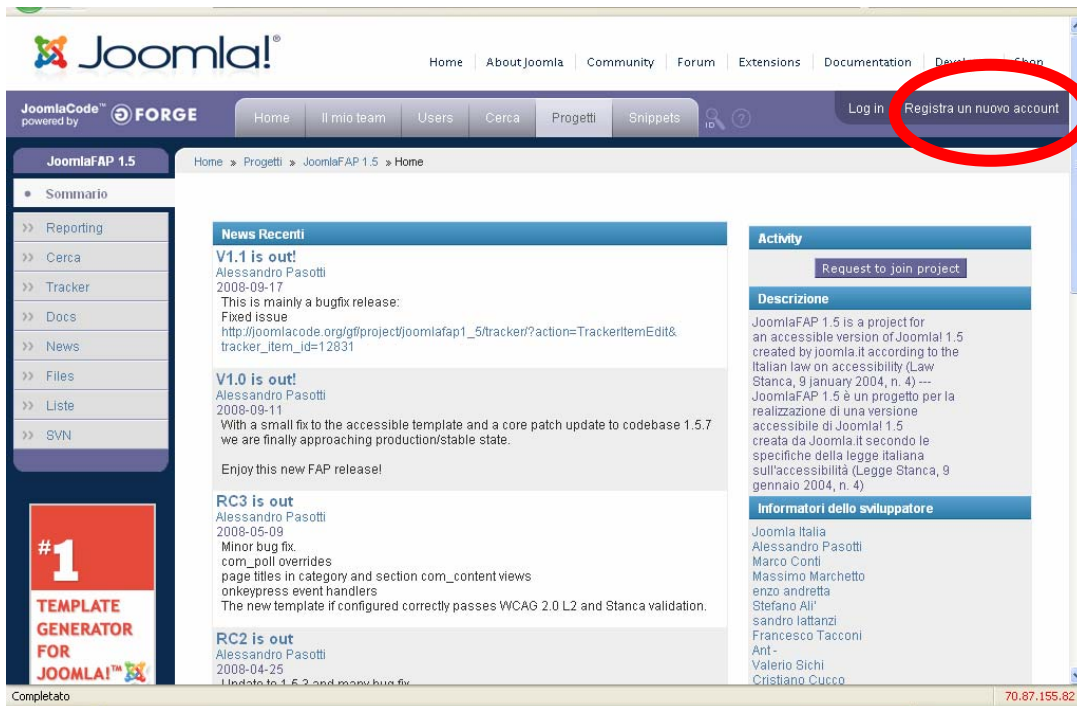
Joomla!®

Home | About Joomla | Community | Forum | Extensions | Documentation | Devel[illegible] | Shop

JoomlaCode™ powered by FORGE

Home | Il mio team | Users | Cerca | Progetti | Snippets

Log in | Registra un nuovo account

JoomlaFAP 1.5

Home » Progetti » JoomlaFAP 1.5 » Home

Sommario
Reporting
Cerca
Tracker
Docs
News
Files
Liste
SVN

#1 TEMPLATE GENERATOR FOR JOOMLA!™

News Recenti

V1.1 is out!
Alessandro Pasotti
2008-09-17
This is mainly a bugfix release:
Fixed issue
http://joomlacode.org/gf/project/joomlafap1_5/tracker/?action=TrackerItemEdit&tracker_item_id=12831

V1.0 is out!
Alessandro Pasotti
2008-09-11
With a small fix to the accessible template and a core patch update to codebase 1.5.7 we are finally approaching production/stable state.

Enjoy this new FAP release!

RC3 is out
Alessandro Pasotti
2008-05-09
Minor bug fix.
com_poll overrides
page titles in category and section com_content views
onkeypress event handlers
The new template if configured correctly passes WCAG 2.0 L2 and Stanca validation.

RC2 is out
Alessandro Pasotti
2008-04-25
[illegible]

Activity

Request to join project

Descrizione

JoomlaFAP 1.5 is a project for an accessible version of Joomla! 1.5 created by joomla.it according to the Italian law on accessibility (Law Stanca, 9 january 2004, n. 4) --- JoomlaFAP 1.5 è un progetto per la realizzazione di una versione accessibile di Joomla! 1.5 creata da Joomla.it secondo le specifiche della legge italiana sull'accessibilità (Legge Stanca, 9 gennaio 2004, n. 4)

Informatori dello sviluppatore

Joomla Italia
Alessandro Pasotti
Marco Conti
Massimo Marchetto
enzo andretta
Stefano Ali'
sandro lattanzi
Francesco Tacconi
Ant -
Valerio Sichi
Cristiano Cucco

Completato

70.87.155.82